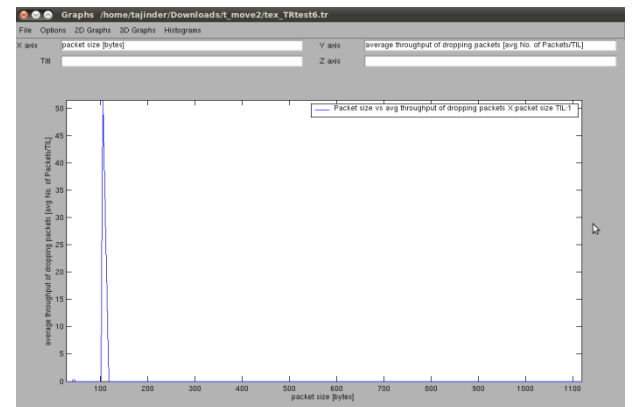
Graphs /home/tajinder/Downloads/t_move2/tex_TRtest6.tr

File Options 2D Graphs 3D Graphs Histograms

X axis packet size [bytes]

Y axis average throughput of dropping packets [avg No. of Packets/TIL]

Titl

Z axis

Packet size vs avg throughput of dropping packets X packet size TIL:1

average throughput of dropping packets [avg No. of Packets/TIL]

50
45
40
35
30
25
20
15
10
5
0

100 200 300 400 500 600 700 800 900 1000 1100

packet size [bytes]